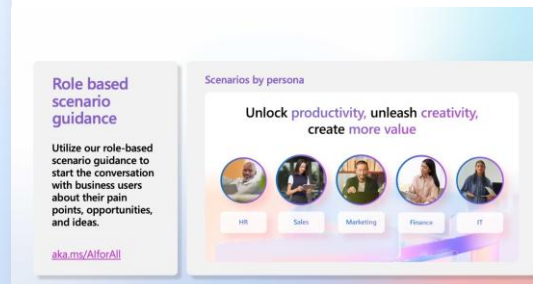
Role based scenario guidance

Utilize our role-based scenario guidance to start the conversation with business users about their pain points, opportunities, and ideas.

aka.ms/AIforAll

Scenarios by persona

Unlock productivity, unleash creativity, create more value

HR

Sales

Marketing

Finance

IT